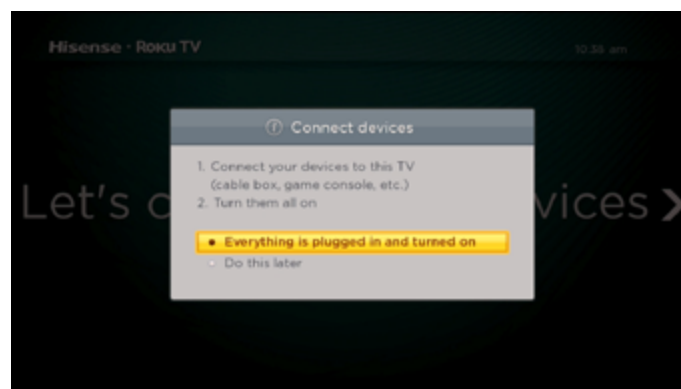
Hisense · Roku TV

10:35 am

Let's c

vices ›

ⓘ Connect devices

1. Connect your devices to this TV (cable box, game console, etc.)
2. Turn them all on

• Everything is plugged in and turned on
Do this later